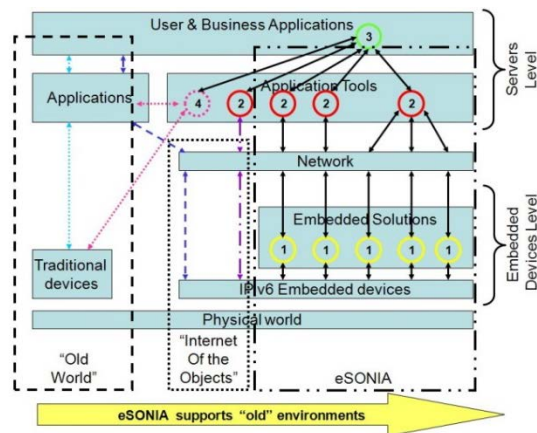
User & Business Applications

3

Servers Level

Applications

4

2

Application Tools

2

2

2

Network

Embedded Solutions

Embedded Devices Level

1

1

1

1

1

Traditional devices

IPv6 Embedded devices

Physical world

"Old World"

"Internet Of the Objects"

eSONIA

eSONIA supports "old" environments